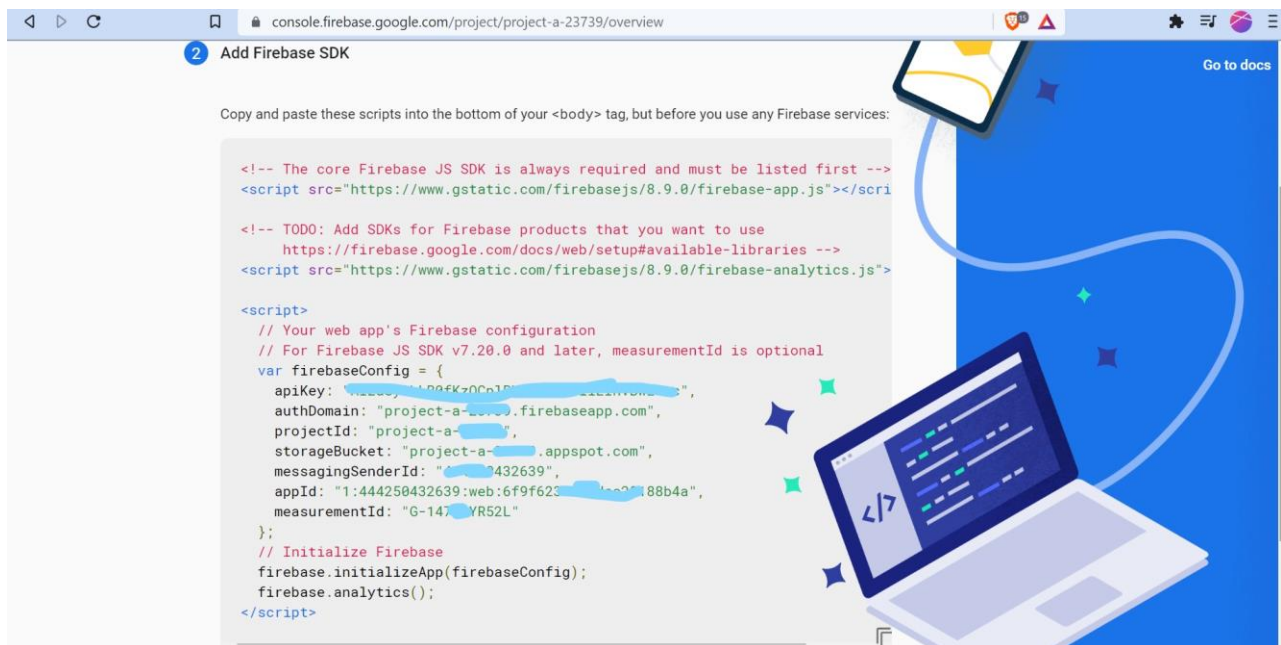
console.firebase.google.com/project/project-a-23739/overview

2 Add Firebase SDK

Go to docs

Copy and paste these scripts into the bottom of your <body> tag, but before you use any Firebase services:

<!-- The core Firebase JS SDK is always required and must be listed first -->
<script src="https://www.gstatic.com/firebasejs/8.9.0/firebase-app.js"></scri

<!-- TODO: Add SDKs for Firebase products that you want to use
https://firebase.google.com/docs/web/setup#available-libraries -->
<script src="https://www.gstatic.com/firebasejs/8.9.0/firebase-analytics.js">

<script>
// Your web app's Firebase configuration
// For Firebase JS SDK v7.20.0 and later, measurementId is optional
var firebaseConfig = {
apiKey: "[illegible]",
authDomain: "project-a-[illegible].firebaseapp.com",
projectId: "project-a-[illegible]",
storageBucket: "project-a-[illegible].appspot.com",
messagingSenderId: "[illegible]432639",
appId: "1:444250432639:web:6f9f623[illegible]88b4a",
measurementId: "G-147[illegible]YR52L"
};
// Initialize Firebase
firebase.initializeApp(firebaseConfig);
firebase.analytics();
</script>

</>